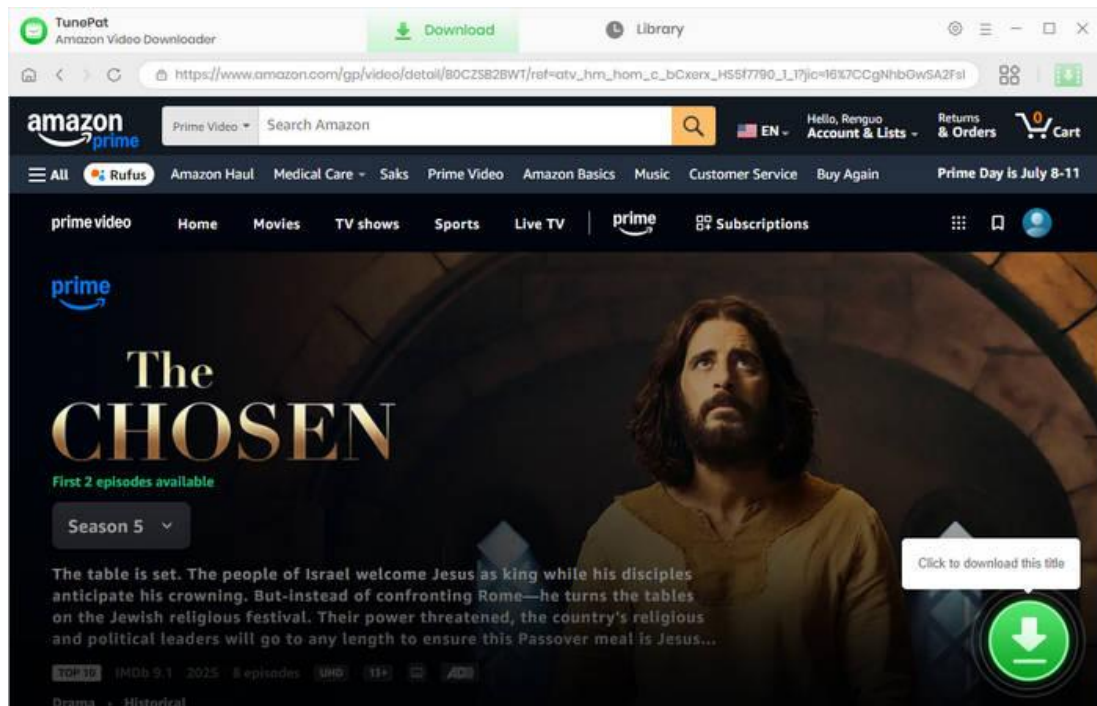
TunePat
Amazon Video Downloader

Download

Library

https://www.amazon.com/gp/video/detail/B0CZSB2BWT/ref=atv_hm_hom_c_bCxerx_HS5f7790_1_1?jic=16%7CCgNhbGwSA2Fsl

amazon prime

Prime Video

Search Amazon

EN

Hello, Renguo
Account & Lists

Returns
& Orders

0
Cart

All

Rufus

Amazon Haul

Medical Care

Saks

Prime Video

Amazon Basics

Music

Customer Service

Buy Again

Prime Day is July 8-11

prime video

Home

Movies

TV shows

Sports

Live TV

prime

Subscriptions

prime

The CHOSEN

First 2 episodes available

Season 5

The table is set. The people of Israel welcome Jesus as king while his disciples anticipate his crowning. But-instead of confronting Rome—he turns the tables on the Jewish religious festival. Their power threatened, the country's religious and political leaders will go to any length to ensure this Passover meal is Jesus...

TOP 10 IMDb 9.1 2025 8 episodes UHD 13+ AD

Drama · Historical

Click to download this title